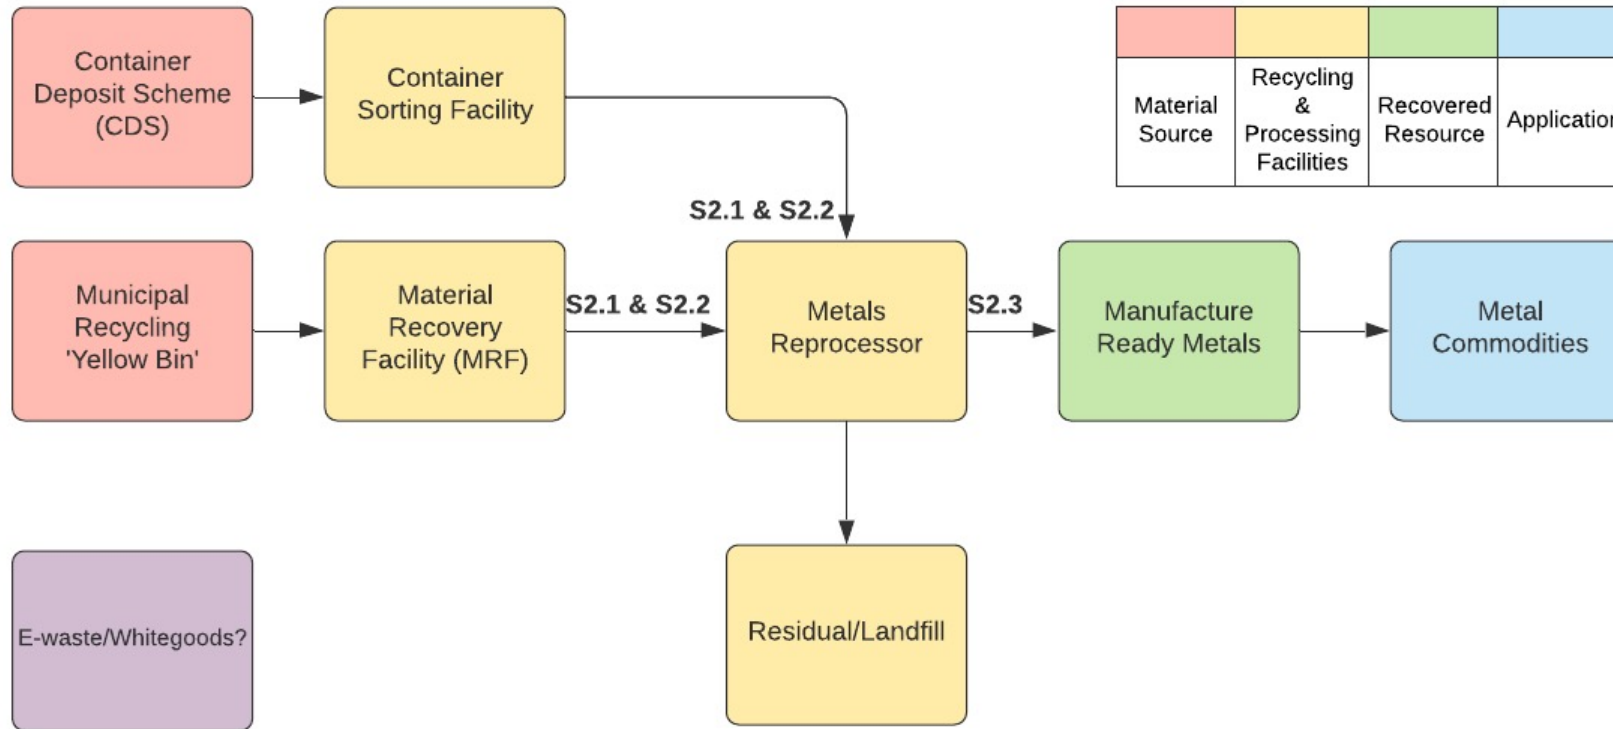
Container Deposit Scheme (CDS)

Container Sorting Facility

| Material Source | Recycling & Processing Facilities | Recovered Resource | Applicatio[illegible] |
|---|---|---|---|

S2.1 & S2.2

Municipal Recycling 'Yellow Bin'

Material Recovery Facility (MRF)

S2.1 & S2.2

Metals Reprocessor

S2.3

Manufacture Ready Metals

Metal Commodities

E-waste/Whitegoods?

Residual/Landfill